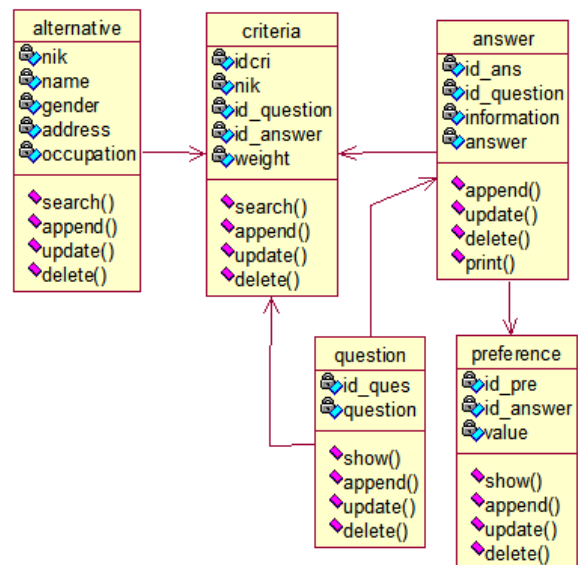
alternative
nik
name
gender
address
occupation
search()
append()
update()
delete()

criteria
idcri
nik
id_question
id_answer
weight
search()
append()
update()
delete()

answer
id_ans
id_question
information
answer
append()
update()
delete()
print()

question
id_ques
question
show()
append()
update()
delete()

preference
id_pre
id_answer
value
show()
append()
update()
delete()